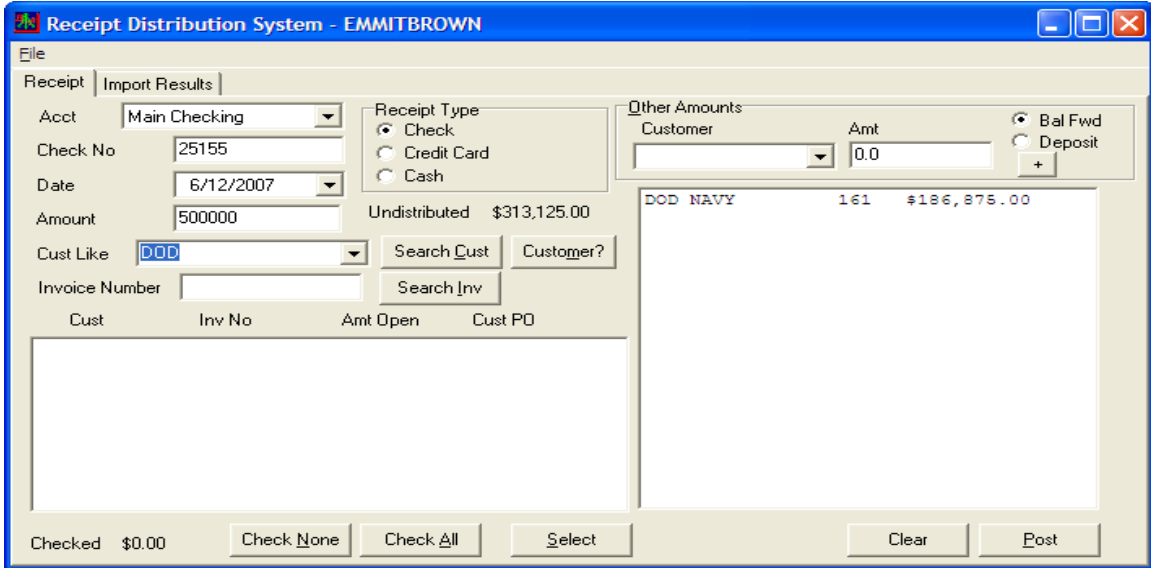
Receipt Distribution System - EMMITBROWN

File

Receipt | Import Results

Acct Main Checking

Check No 25155

Date 6/12/2007

Amount 500000

Cust Like DOD

Invoice Number

Receipt Type
Check
Credit Card
Cash

Undistributed $313,125.00

Search Cust

Customer?

Search Inv

Other Amounts
Customer
Amt
0.0
Bal Fwd
Deposit
+

DOD NAVY 161 $186,875.00

| Cust | Inv No | Amt Open | Cust PO |
|---|---|---|---|

Checked $0.00

Check None

Check All

Select

Clear

Post